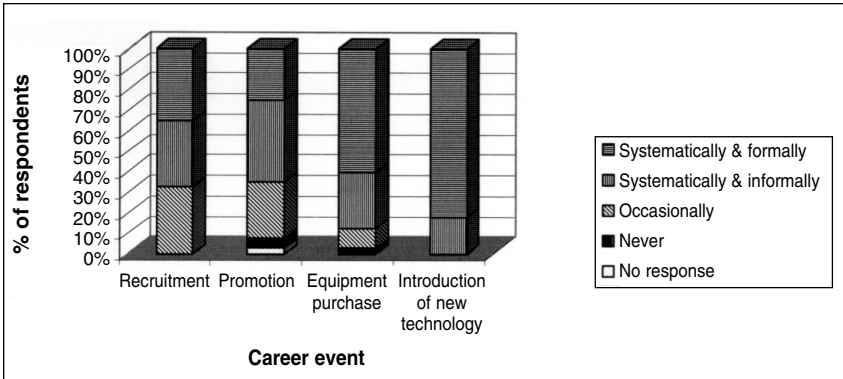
% of respondents

100%
90%
80%
70%
60%
50%
40%
30%
20%
10%
0%

Recruitment
Promotion
Equipment purchase
Introduction of new technology

Career event

Systematically & formally
Systematically & informally
Occasionally
Never
No response